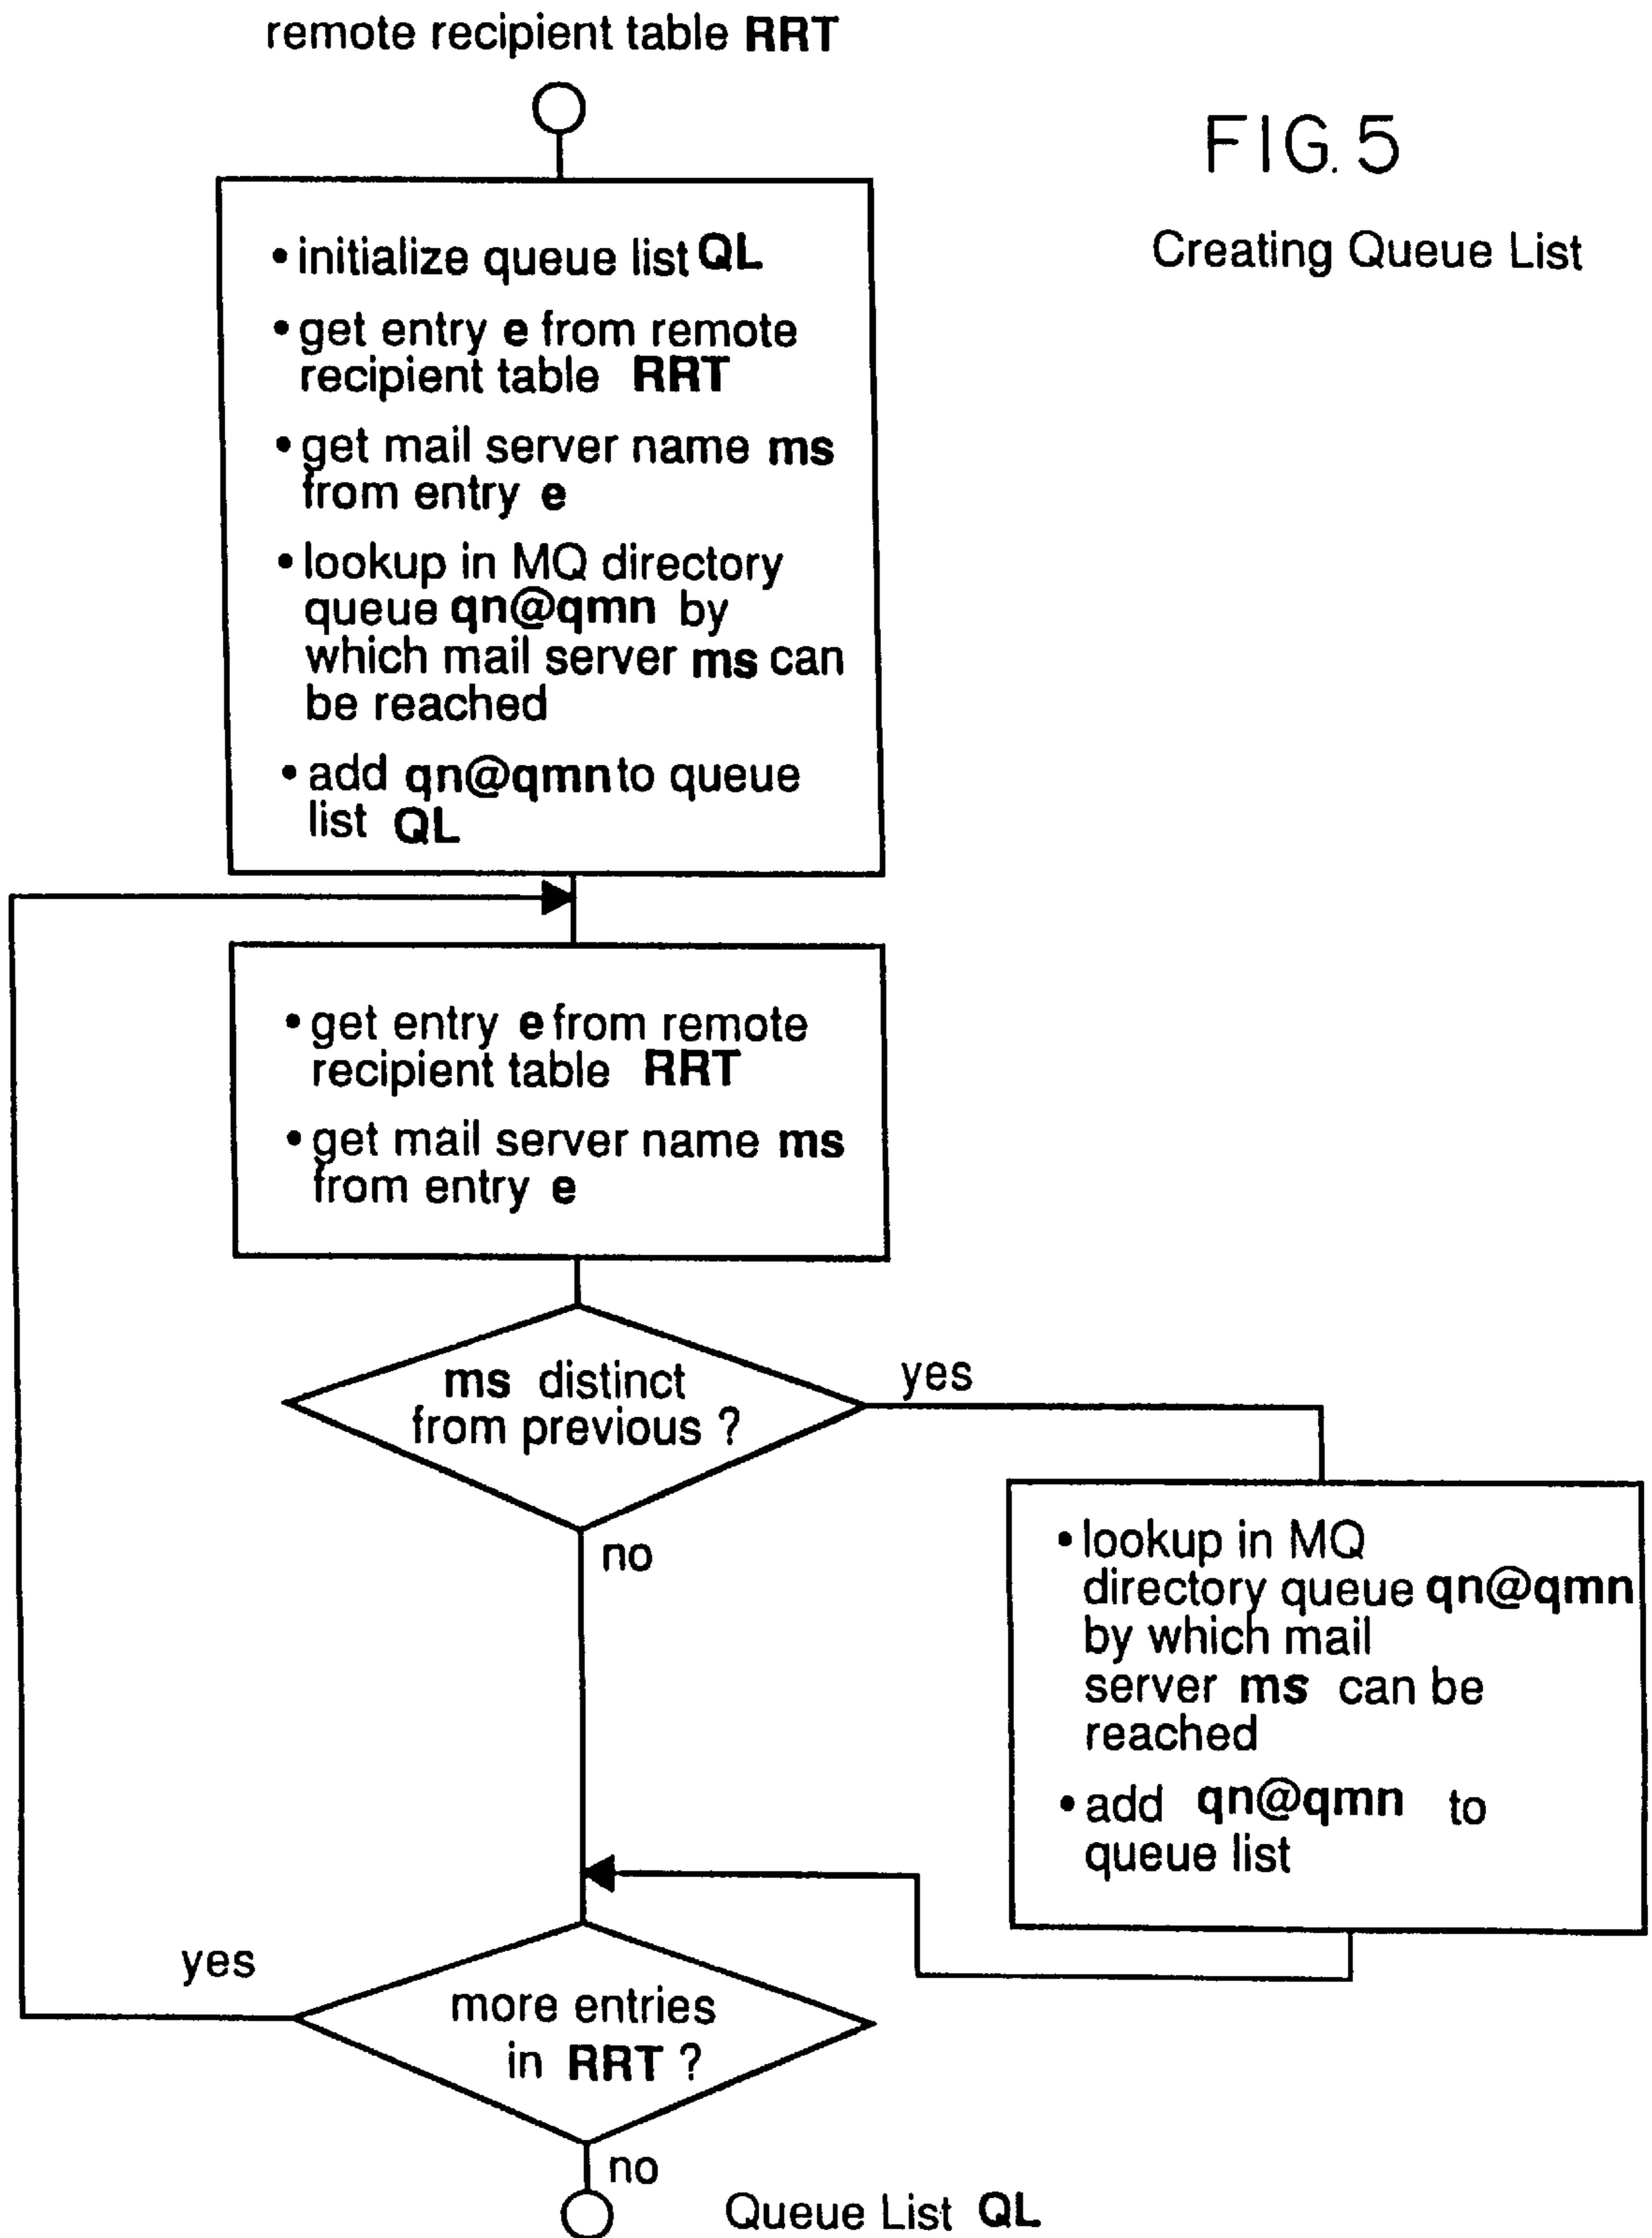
remote recipient table RRT

FIG. 5

Creating Queue List

• initialize queue list QL
• get entry e from remote recipient table RRT
• get mail server name ms from entry e
• lookup in MQ directory queue qn@qmn by which mail server ms can be reached
• add qn@qmn to queue list QL

• get entry e from remote recipient table RRT
• get mail server name ms from entry e

ms distinct from previous ?

yes

• lookup in MQ directory queue qn@qmn by which mail server ms can be reached
• add qn@qmn to queue list

no

yes

more entries in RRT ?

no

Queue List QL